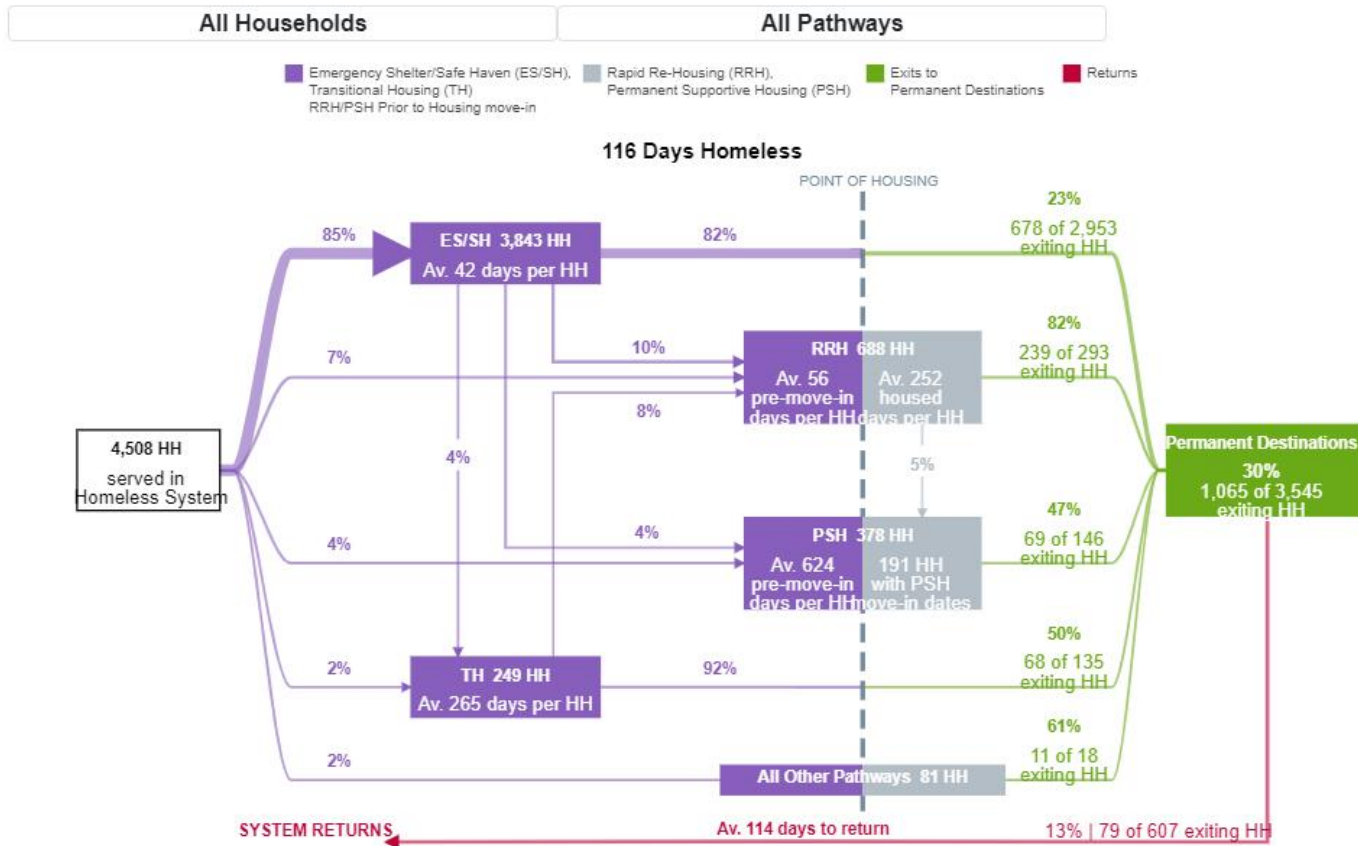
All Households

All Pathways

Emergency Shelter/Safe Haven (ES/SH), Transitional Housing (TH) RRH/PSH Prior to Housing move-in

Rapid Re-Housing (RRH), Permanent Supportive Housing (PSH)

Exits to Permanent Destinations

Returns

116 Days Homeless

POINT OF HOUSING

85%

ES/SH 3,843 HH
Av. 42 days per HH

82%

23%
678 of 2,953 exiting HH

7%

10%

RRH 688 HH
Av. 56 pre-move-in days per HH
Av. 252 housed days per HH

82%
239 of 293 exiting HH

8%

4,508 HH
served in Homeless System

4%

5%

Permanent Destinations
30%
1,065 of 3,545 exiting HH

4%

4%

PSH 378 HH
Av. 624 pre-move-in days per HH
191 HH with PSH move-in dates

47%
69 of 146 exiting HH

2%

TH 249 HH
Av. 265 days per HH

92%

50%
68 of 135 exiting HH

2%

All Other Pathways 81 HH

61%
11 of 18 exiting HH

SYSTEM RETURNS

Av. 114 days to return

13% | 79 of 607 exiting HH